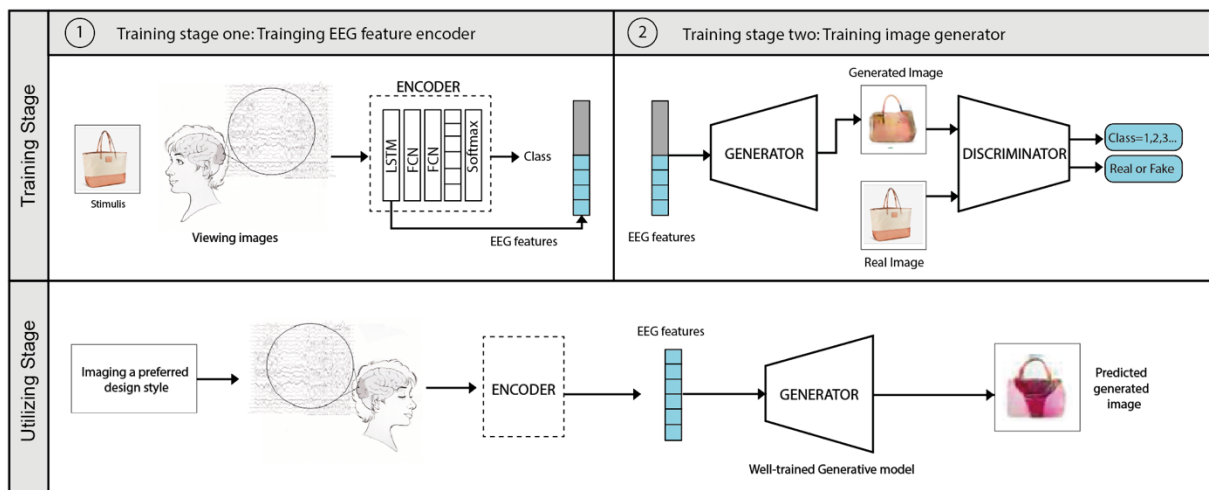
Training Stage

1 Training stage one: Trainging EEG feature encoder

Stimulis

Viewing images

ENCODER

LSTM

FCN

FCN

Softmax

Class

EEG features

2 Training stage two: Training image generator

Generated Image

EEG features

GENERATOR

DISCRIMINATOR

Class=1,2,3...

Real or Fake

Real Image

Utilizing Stage

Imaging a preferred design style

ENCODER

EEG features

GENERATOR

Well-trained Generative model

Predicted generated image